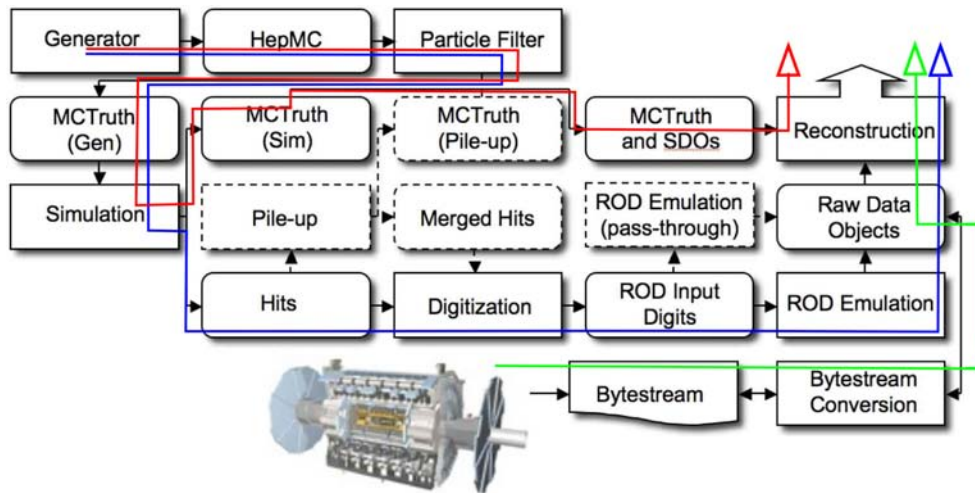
Generator

HepMC

Particle Filter

MCTruth (Gen)

MCTruth (Sim)

MCTruth (Pile-up)

MCTruth and SDOs

Reconstruction

Simulation

Pile-up

Merged Hits

ROD Emulation (pass-through)

Raw Data Objects

Hits

Digitization

ROD Input Digits

ROD Emulation

Bytestream

Bytestream Conversion